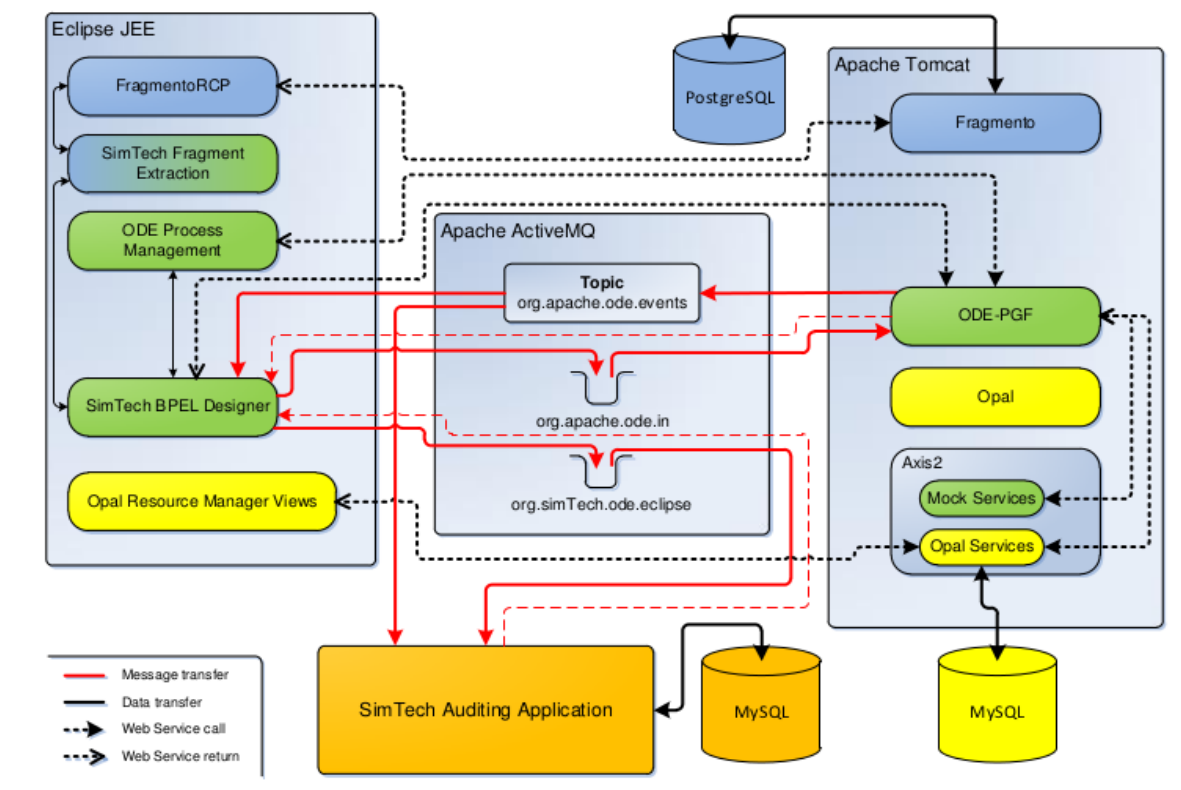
Eclipse JEE

FragmentoRCP

SimTech Fragment Extraction

ODE Process Management

SimTech BPEL Designer

Opal Resource Manager Views

PostgreSQL

Apache Tomcat

Fragmento

Apache ActiveMQ

**Topic**
org.apache.ode.events

org.apache.ode.in

org.simTech.ode.eclipse

ODE-PGF

Opal

Axis2

Mock Services

Opal Services

Message transfer
Data transfer
Web Service call
Web Service return

SimTech Auditing Application

MySQL

MySQL